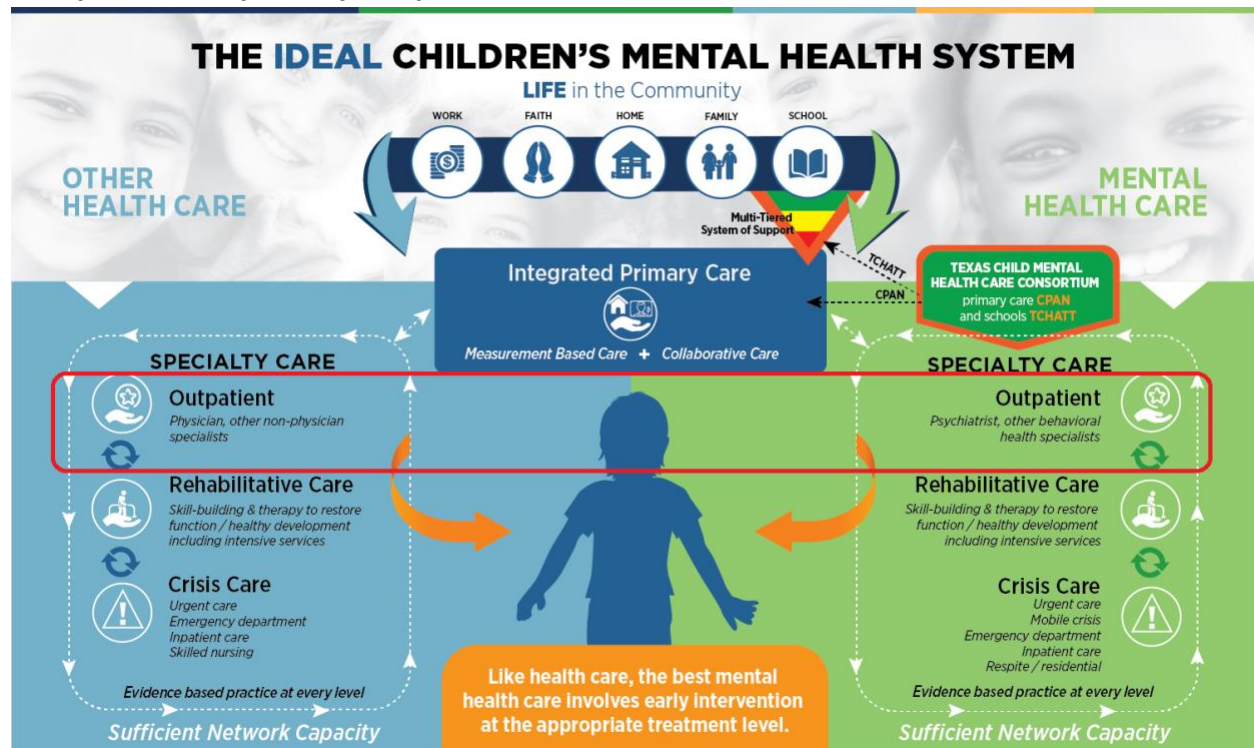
THE IDEAL CHILDREN'S MENTAL HEALTH SYSTEM

LIFE in the Community

WORK FAITH HOME FAMILY SCHOOL

OTHER HEALTH CARE

MENTAL HEALTH CARE

Multi-Tiered System of Support

TCHATT

CPAN

TEXAS CHILD MENTAL HEALTH CARE CONSORTIUM
primary care CPAN
and schools TCHATT

Integrated Primary Care

Measurement Based Care + Collaborative Care

SPECIALTY CARE

Outpatient
Physician, other non-physician specialists

Rehabilitative Care
Skill-building & therapy to restore function / healthy development including intensive services

Crisis Care
Urgent care
Emergency department
Inpatient care
Skilled nursing

Evidence based practice at every level

Sufficient Network Capacity

SPECIALTY CARE

Outpatient
Psychiatrist, other behavioral health specialists

Rehabilitative Care
Skill-building & therapy to restore function / healthy development including intensive services

Crisis Care
Urgent care
Mobile crisis
Emergency department
Inpatient care
Respite / residential

Evidence based practice at every level

Sufficient Network Capacity

Like health care, the best mental health care involves early intervention at the appropriate treatment level.